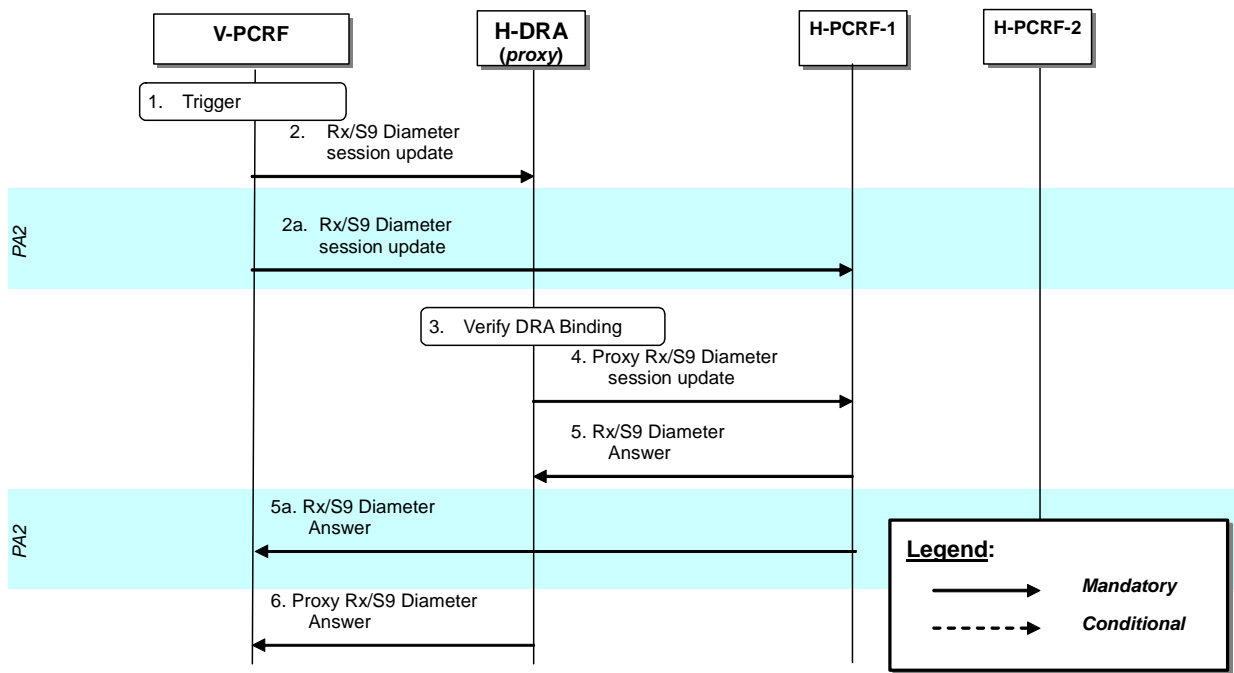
V-PCRF

H-DRA
(proxy)

H-PCRF-1

H-PCRF-2

1. Trigger

2. Rx/S9 Diameter session update

PA2

2a. Rx/S9 Diameter session update

3. Verify DRA Binding

4. Proxy Rx/S9 Diameter session update

5. Rx/S9 Diameter Answer

PA2

5a. Rx/S9 Diameter Answer

Legend:

Mandatory

Conditional

6. Proxy Rx/S9 Diameter Answer